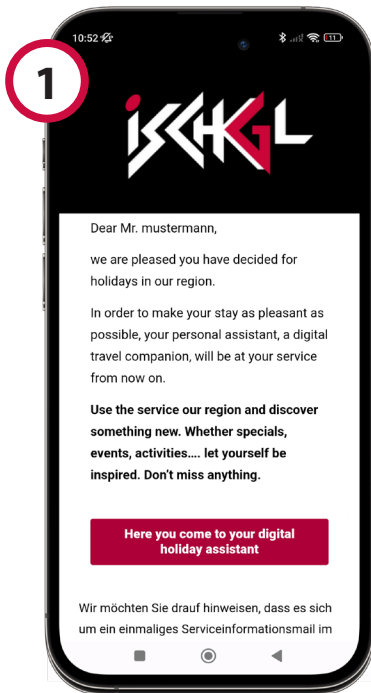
1

10:52

11

ISCHGL

Dear Mr. mustermann,

we are pleased you have decided for holidays in our region.

In order to make your stay as pleasant as possible, your personal assistant, a digital travel companion, will be at your service from now on.

**Use the service our region and discover something new. Whether specials, events, activities.... let yourself be inspired. Don't miss anything.**

Here you come to your digital holiday assistant

Wir möchten Sie drauf hinweisen, dass es sich um ein einmaliges Serviceinformationsmail im